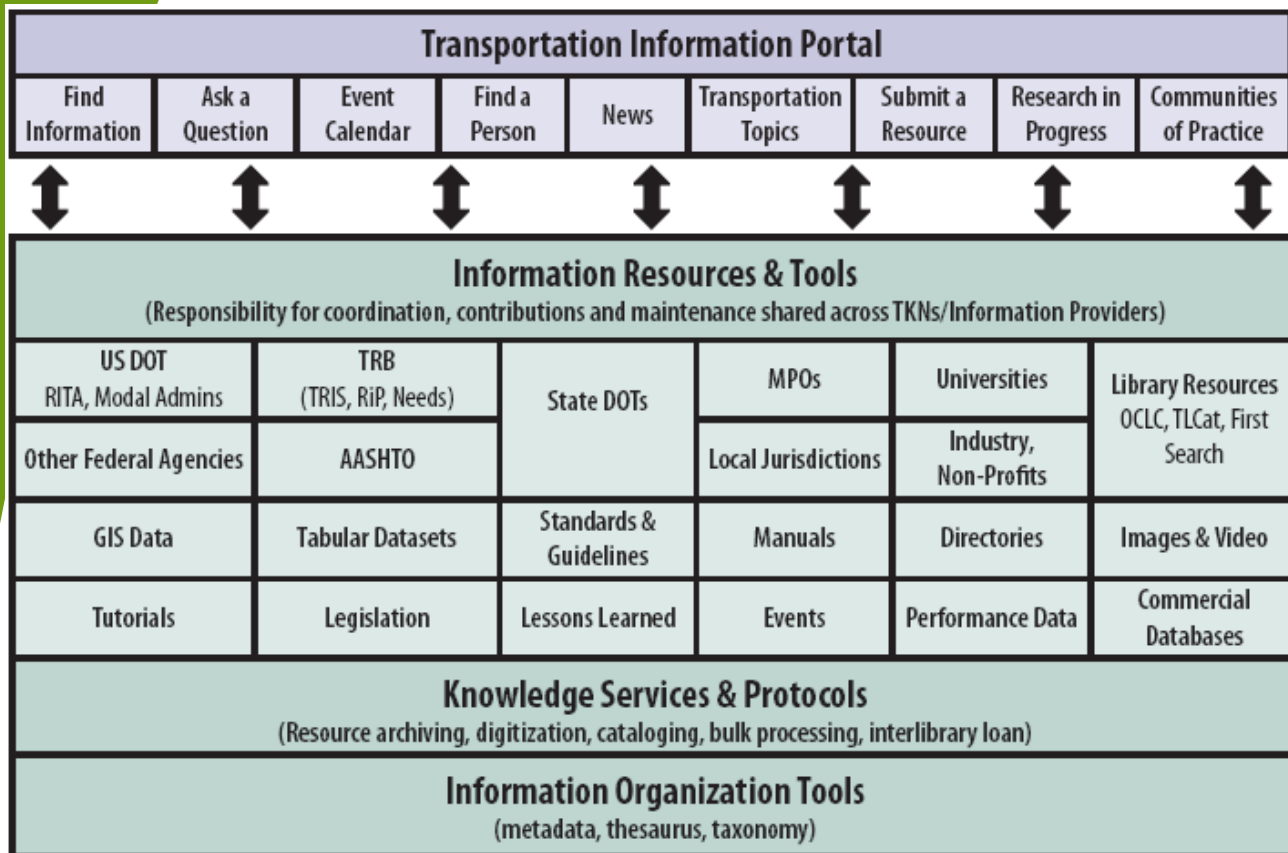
Transportation Information Portal

| Find Information | Ask a Question | Event Calendar | Find a Person | News | Transportation Topics | Submit a Resource | Research in Progress | Communities of Practice |
|---|---|---|---|---|---|---|---|---|

Information Resources & Tools
(Responsibility for coordination, contributions and maintenance shared across TKNs/Information Providers)

| US DOT RITA, Modal Admins | TRB (TRIS, RiP, Needs) | State DOTs | MPOs | Universities | Library Resources OCLC, TLCat, First Search |
|---|---|---|---|---|---|
| Other Federal Agencies | AASHTO | | Local Jurisdictions | Industry, Non-Profits | |
| GIS Data | Tabular Datasets | Standards & Guidelines | Manuals | Directories | Images & Video |
| Tutorials | Legislation | Lessons Learned | Events | Performance Data | Commercial Databases |

Knowledge Services & Protocols
(Resource archiving, digitization, cataloging, bulk processing, interlibrary loan)

Information Organization Tools
(metadata, thesaurus, taxonomy)